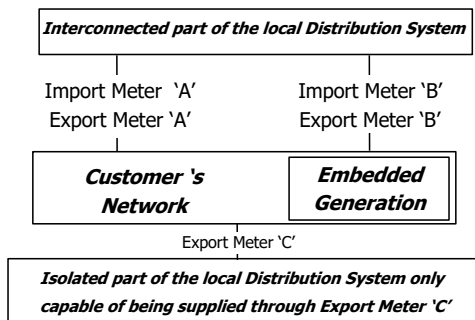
Interconnected part of the local Distribution System

Import Meter 'A'
Export Meter 'A'

Import Meter 'B'
Export Meter 'B'

Customer 's Network

Embedded Generation

Export Meter 'C'

Isolated part of the local Distribution System only capable of being supplied through Export Meter 'C'